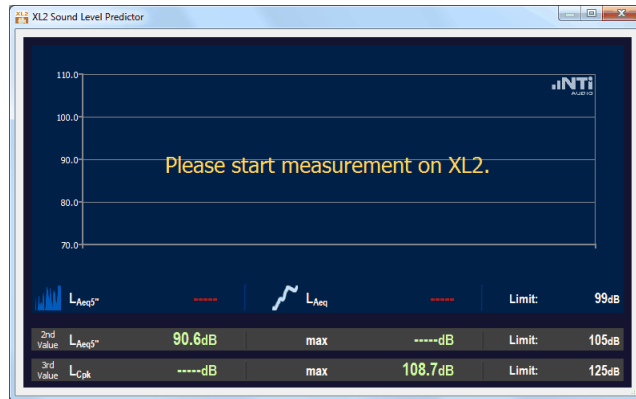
XL2 Sound Level Predictor

110.0
100.0
90.0
80.0
70.0

NTi AUDIO

Please start measurement on XL2.

$L_{Aeq5''}$ ------ $L_{Aeq}$ ------ Limit: 99dB

2nd Value $L_{Aeq5''}$ 90.6dB max -----dB Limit: 105dB

3rd Value $L_{Cpk}$ -----dB max 108.7dB Limit: 125dB